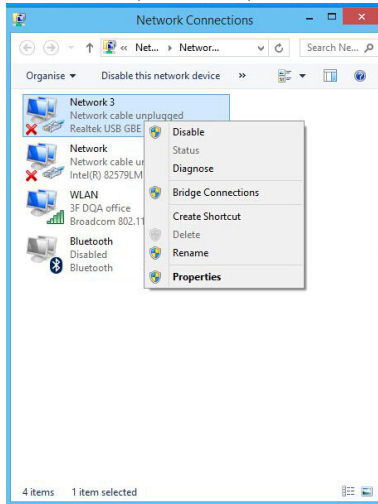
Network Connections

« Net... › Networ...

Search Ne...

Organise ▾ Disable this network device »

Network 3
Network cable unplugged
Realtek USB GBE

Network
Network cable u
Intel(R) 82579LM

WLAN
3F DQA office
Broadcom 802.11

Bluetooth
Disabled
Bluetooth

Disable
Status
Diagnose
Bridge Connections
Create Shortcut
Delete
Rename
Properties

4 items 1 item selected